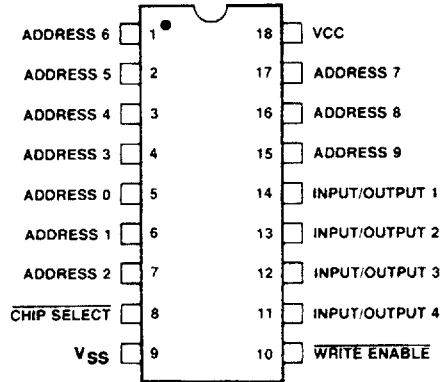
ADDRESS 6 1
ADDRESS 5 2
ADDRESS 4 3
ADDRESS 3 4
ADDRESS 0 5
ADDRESS 1 6
ADDRESS 2 7
$\overline{\text{CHIP SELECT}}$ 8
$V_{SS}$ 9

18 VCC
17 ADDRESS 7
16 ADDRESS 8
15 ADDRESS 9
14 INPUT/OUTPUT 1
13 INPUT/OUTPUT 2
12 INPUT/OUTPUT 3
11 INPUT/OUTPUT 4
10 $\overline{\text{WRITE ENABLE}}$